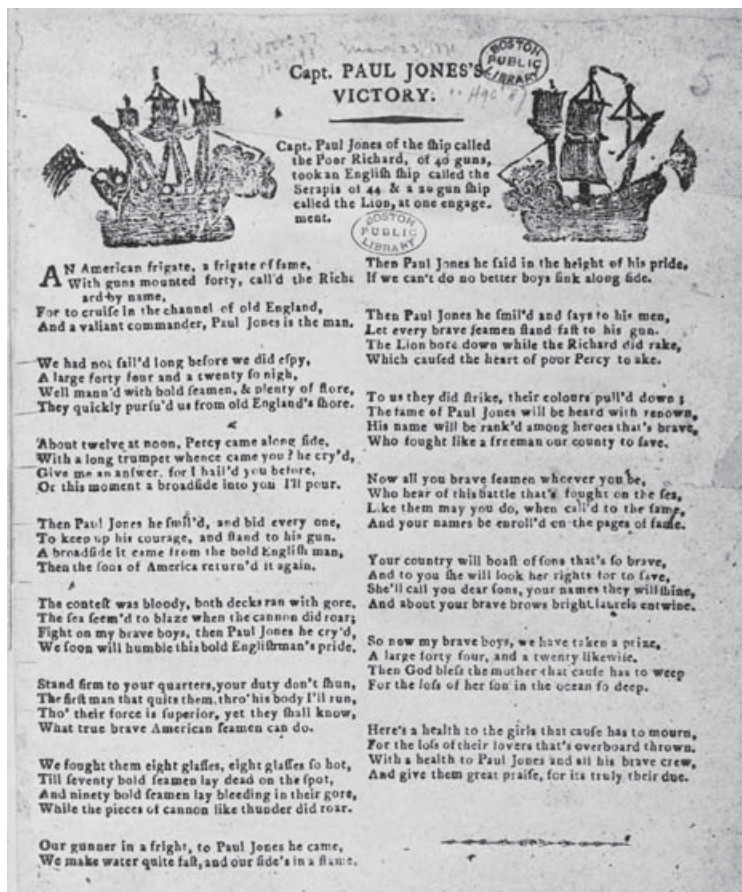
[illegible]

BOSTON PUBLIC LIBRARY

Capt. PAUL JONES'S VICTORY.

Capt. Paul Jones of the ſhip called the Poor Richard, of 40 guns, took an Engliſh ſhip called the Serapis of 44 & a 20 gun ſhip called the Lion, at one engagement.

BOSTON PUBLIC LIBRARY

AN American frigate, a frigate of fame, With guns mounted forty, call'd the Richard by name,
For to cruiſe in the channel of old England,
And a valiant commander, Paul Jones is the man.

We had not ſail'd long before we did eſpy,
A large forty four and a twenty ſo nigh,
Well mann'd with bold ſeamen, & plenty of ſtore,
They quickly purſu'd us from old England's ſhore.

About twelve at noon, Percy came along ſide,
With a long trumpet whence came you? he cry'd,
Give me an anſwer, for I hail'd you before,
Or this moment a broadſide into you I'll pour.

Then Paul Jones he ſmil'd, and bid every one,
To keep up his courage, and ſtand to his gun.
A broadſide it came from the bold Engliſh man,
Then the ſons of America return'd it again.

The conteſt was bloody, both decks ran with gore,
The ſea ſeem'd to blaze when the cannon did roar;
Fight on my brave boys, then Paul Jones he cry'd,
We ſoon will humble this bold Engliſhman's pride.

Stand firm to your quarters, your duty don't ſhun,
The firſt man that quits them, thro' his body I'll run,
Tho' their force is ſuperior, yet they ſhall know,
What true brave American ſeamen can do.

We fought them eight glaſſes, eight glaſſes ſo hot,
Till ſeventy bold ſeamen lay dead on the ſpot,
And ninety bold ſeamen lay bleeding in their gore,
While the pieces of cannon like thunder did roar.

Our gunner in a fright, to Paul Jones he came,
We make water quite faſt, and our ſide's in a flame.

Then Paul Jones he ſaid in the height of his pride,
If we can't do no better boys ſink along ſide.

Then Paul Jones he ſmil'd and ſays to his men,
Let every brave ſeamen ſtand faſt to his gun.
The Lion bore down while the Richard did rake,
Which cauſed the heart of poor Percy to ake.

To us they did ſtrike, their colours pull'd down;
The fame of Paul Jones will be heard with renown,
His name will be rank'd among heroes that's brave,
Who fought like a freeman our county to ſave.

Now all you brave ſeamen whoever you be,
Who hear of this battle that's fought on the ſea,
Like them may you do, when call'd to the ſame,
And your names be enroll'd on the pages of fame.

Your country will boaſt of ſons that's ſo brave,
And to you ſhe will look her rights for to ſave,
She'll call you dear ſons, your names they will ſhine,
And about your brave brows bright laurels entwine.

So now my brave boys, we have taken a prize,
A large forty four, and a twenty likewiſe,
Then God bleſs the mother that cauſe has to weep
For the loſs of her ſon in the ocean ſo deep.

Here's a health to the girls that cauſe has to mourn,
For the loſs of their lovers that's overboard thrown,
With a health to Paul Jones and all his brave crew,
And give them great praiſe, for its truly their due.